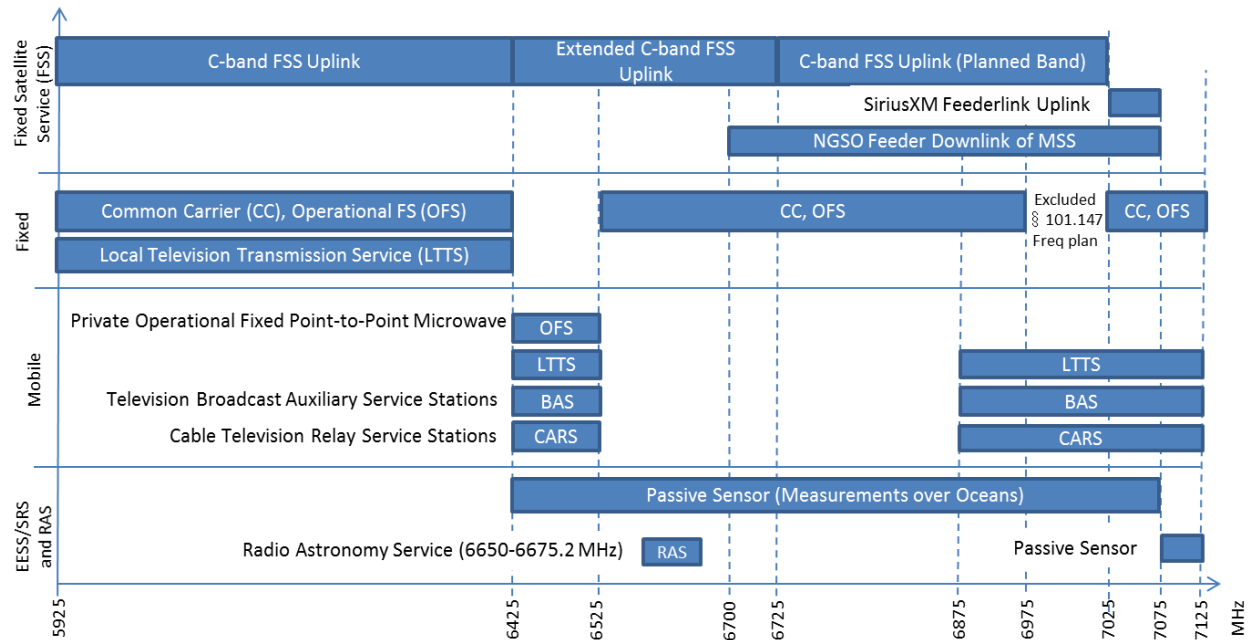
Fixed Satellite Service (FSS)

C-band FSS Uplink

Extended C-band FSS Uplink

C-band FSS Uplink (Planned Band)

SiriusXM Feederlink Uplink

NGSO Feeder Downlink of MSS

Fixed

Common Carrier (CC), Operational FS (OFS)

CC, OFS

Excluded § 101.147 Freq plan

CC, OFS

Local Television Transmission Service (LTTS)

Mobile

Private Operational Fixed Point-to-Point Microwave

OFS

LTTS

LTTS

Television Broadcast Auxiliary Service Stations

BAS

BAS

Cable Television Relay Service Stations

CARS

CARS

EESS/SRS and RAS

Passive Sensor (Measurements over Oceans)

Radio Astronomy Service (6650-6675.2 MHz)

RAS

Passive Sensor

5925 6425 6525 6700 6725 6875 6975 7025 7075 7125 MHz